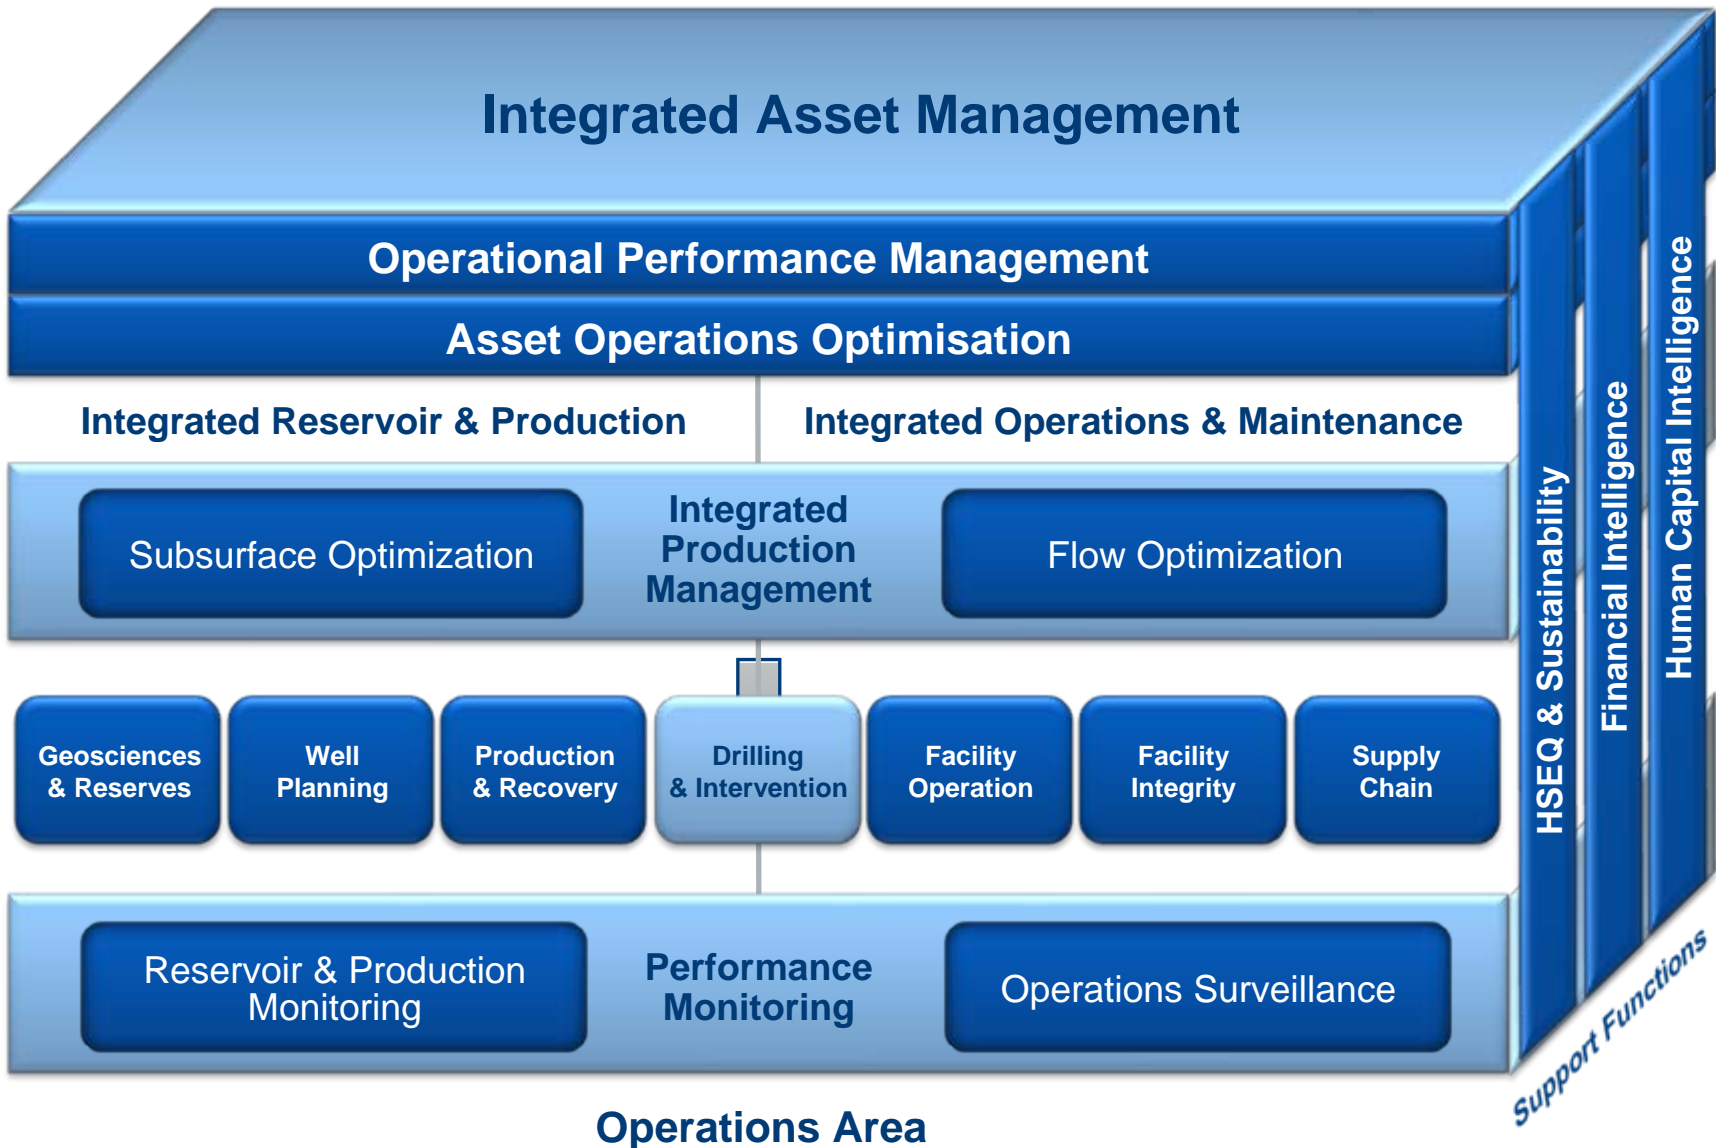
Integrated Asset Management

Operational Performance Management

Asset Operations Optimisation

Integrated Reservoir & Production

Integrated Operations & Maintenance

Subsurface Optimization

Integrated Production Management

Flow Optimization

Geosciences & Reserves

Well Planning

Production & Recovery

Drilling & Intervention

Facility Operation

Facility Integrity

Supply Chain

Reservoir & Production Monitoring

Performance Monitoring

Operations Surveillance

Operations Area

HSEQ & Sustainability

Financial Intelligence

Human Capital Intelligence

Support Functions